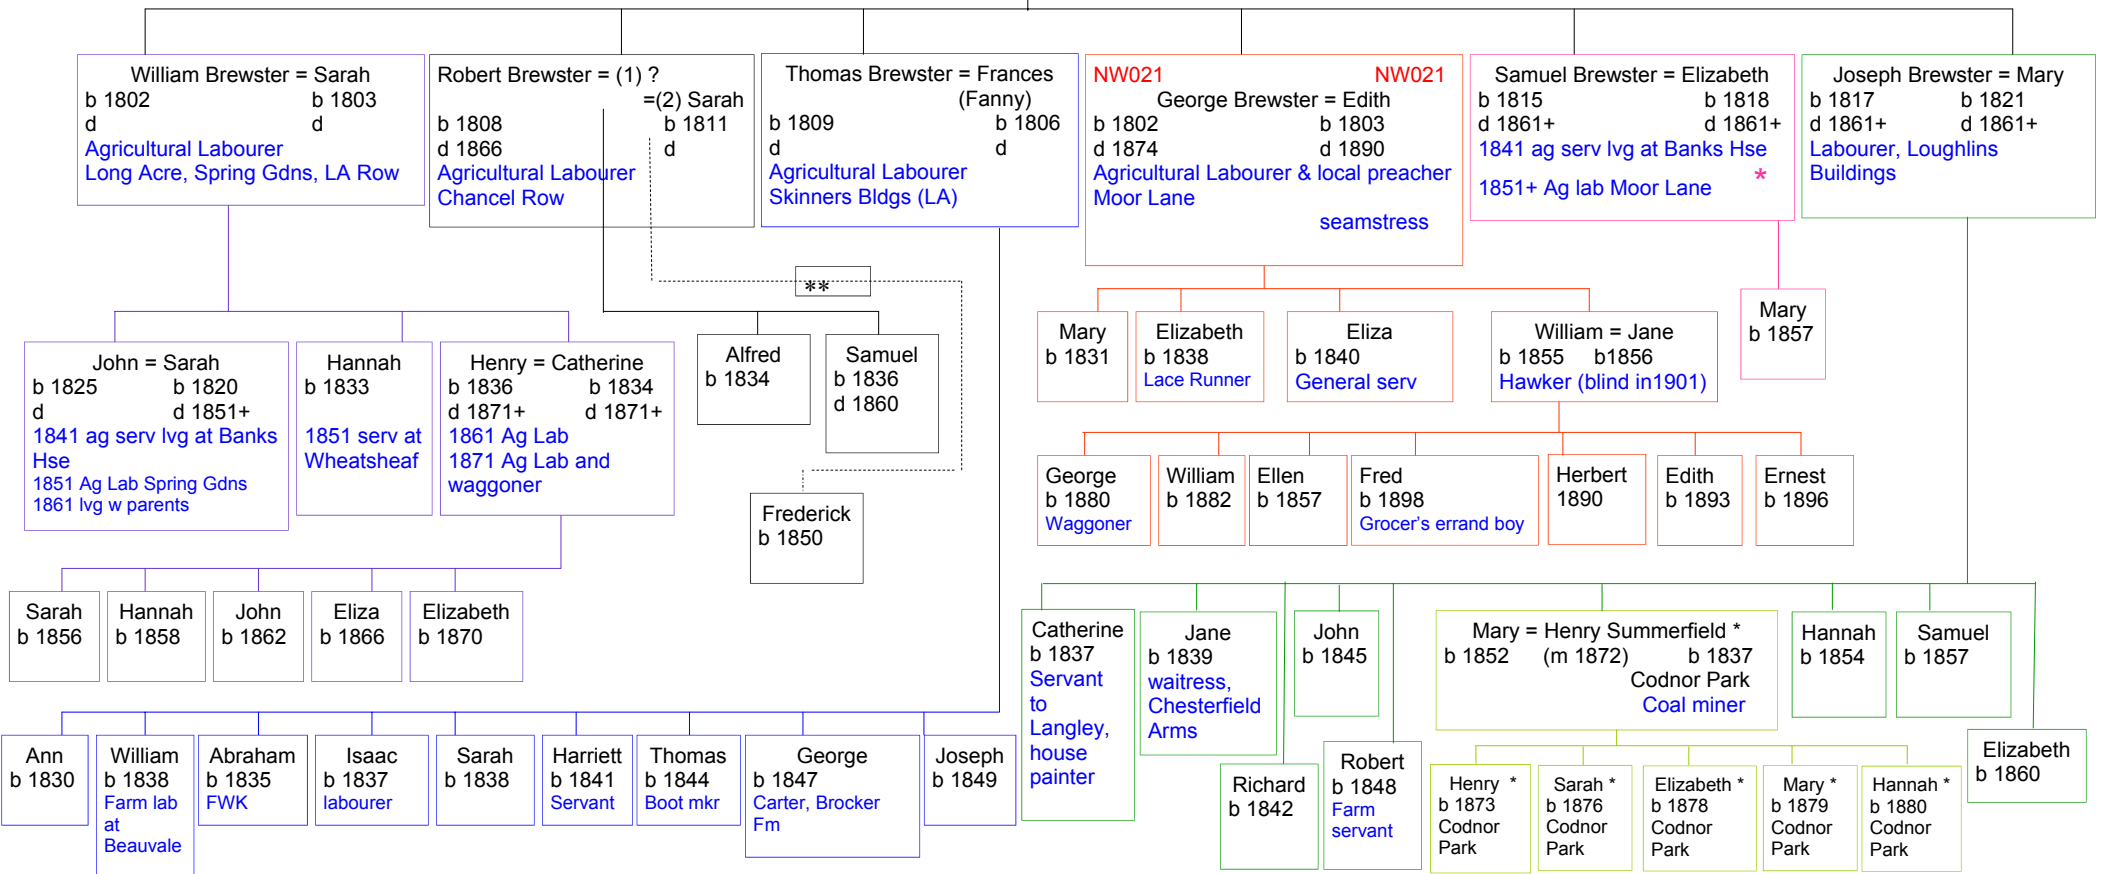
William Brewster = Sarah
b 1802 b 1803
d d
Agricultural Labourer
Long Acre, Spring Gdns, LA Row

Robert Brewster = (1) ?
=(2) Sarah
b 1808 b 1811
d 1866 d
Agricultural Labourer
Chancel Row

Thomas Brewster = Frances (Fanny)
b 1809 b 1806
d d
Agricultural Labourer
Skinners Bldgs (LA)

NW021 NW021
George Brewster = Edith
b 1802 b 1803
d 1874 d 1890
Agricultural Labourer & local preacher
Moor Lane
seamstress

Samuel Brewster = Elizabeth
b 1815 b 1818
d 1861+ d 1861+
1841 ag serv lvg at Banks Hse
1851+ Ag lab Moor Lane
*

Joseph Brewster = Mary
b 1817 b 1821
d 1861+ d 1861+
Labourer, Loughlins Buildings

**

John = Sarah
b 1825 b 1820
d d 1851+
1841 ag serv lvg at Banks Hse
1851 Ag Lab Spring Gdns
1861 lvg w parents

Hannah
b 1833
1851 serv at Wheatsheaf

Henry = Catherine
b 1836 b 1834
d 1871+ d 1871+
1861 Ag Lab
1871 Ag Lab and waggoner

Alfred
b 1834

Samuel
b 1836
d 1860

Frederick
b 1850

Mary
b 1831

Elizabeth
b 1838
Lace Runner

Eliza
b 1840
General serv

William = Jane
b 1855 b1856
Hawker (blind in1901)

Mary
b 1857

George
b 1880
Waggoner

William
b 1882

Ellen
b 1857

Fred
b 1898
Grocer's errand boy

Herbert
1890

Edith
b 1893

Ernest
b 1896

Sarah
b 1856

Hannah
b 1858

John
b 1862

Eliza
b 1866

Elizabeth
b 1870

Catherine
b 1837
Servant to Langley, house painter

Jane
b 1839
waitress, Chesterfield Arms

John
b 1845

Mary = Henry Summerfield *
b 1852 (m 1872) b 1837
Codnor Park
Coal miner

Hannah
b 1854

Samuel
b 1857

Elizabeth
b 1860

Ann
b 1830

William
b 1838
Farm lab at Beauvale

Abraham
b 1835
FWK

Isaac
b 1837
labourer

Sarah
b 1838

Harriett
b 1841
Servant

Thomas
b 1844
Boot mkr

George
b 1847
Carter, Brocker Fm

Joseph
b 1849

Richard
b 1842

Robert
b 1848
Farm servant

Henry *
b 1873
Codnor Park

Sarah *
b 1876
Codnor Park

Elizabeth *
b 1878
Codnor Park

Mary *
b 1879
Codnor Park

Hannah *
b 1880
Codnor Park